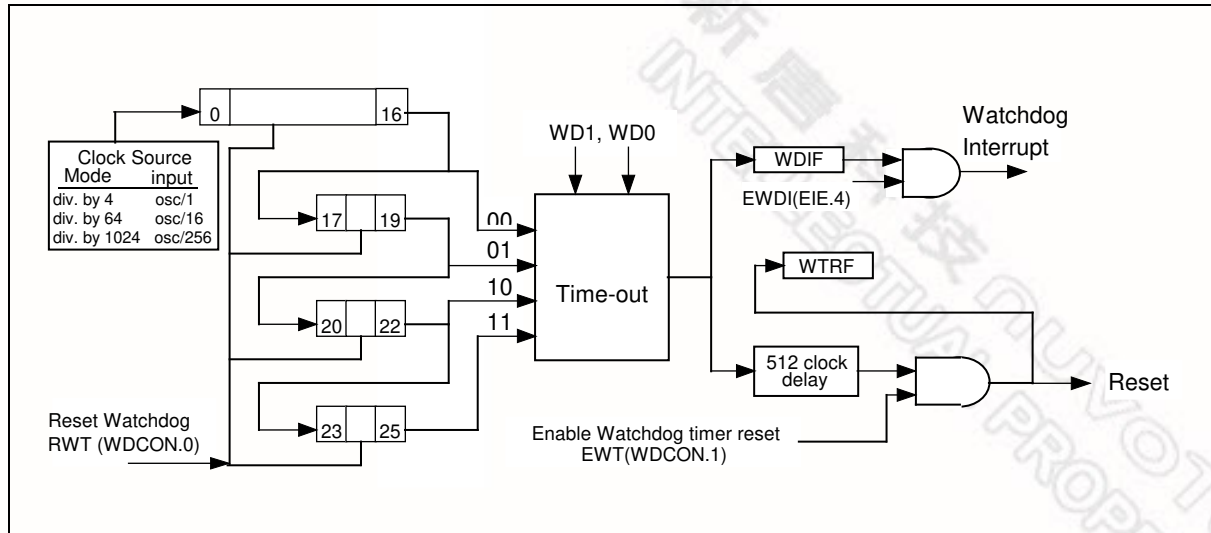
0
16
Clock Source
Mode input
div. by 4 osc/1
div. by 64 osc/16
div. by 1024 osc/256
17
19
20
22
23
25
Reset Watchdog
RWT (WDCON.0)
WD1, WD0
00
01
10
11
Time-out
WDIF
EWDI(EIE.4)
Watchdog
Interrupt
WTRF
512 clock
delay
Reset
Enable Watchdog timer reset
EWT(WDCON.1)
新唐科技
INTERNATIONAL NUVOTON PROPRIETARY